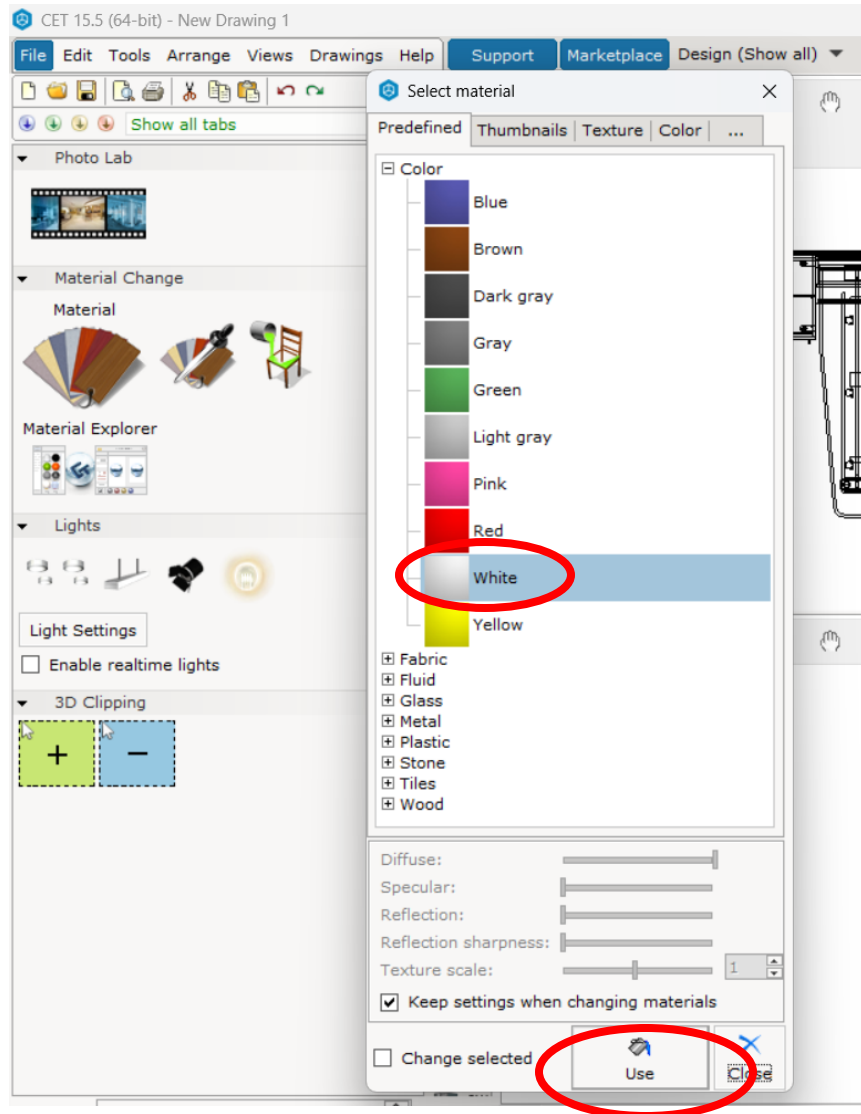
CET 15.5 (64-bit) - New Drawing 1

File Edit Tools Arrange Views Drawings Help Support Marketplace Design (Show all)

Show all tabs

Photo Lab

Material Change

Material

Material Explorer

Lights

Light Settings

Enable realtime lights

3D Clipping

+ −

Select material

Predefined Thumbnails Texture Color ...

Color
Blue
Brown
Dark gray
Gray
Green
Light gray
Pink
Red
White
Yellow
Fabric
Fluid
Glass
Metal
Plastic
Stone
Tiles
Wood

Diffuse:
Specular:
Reflection:
Reflection sharpness:
Texture scale: 1

Keep settings when changing materials

Change selected

Use

Close